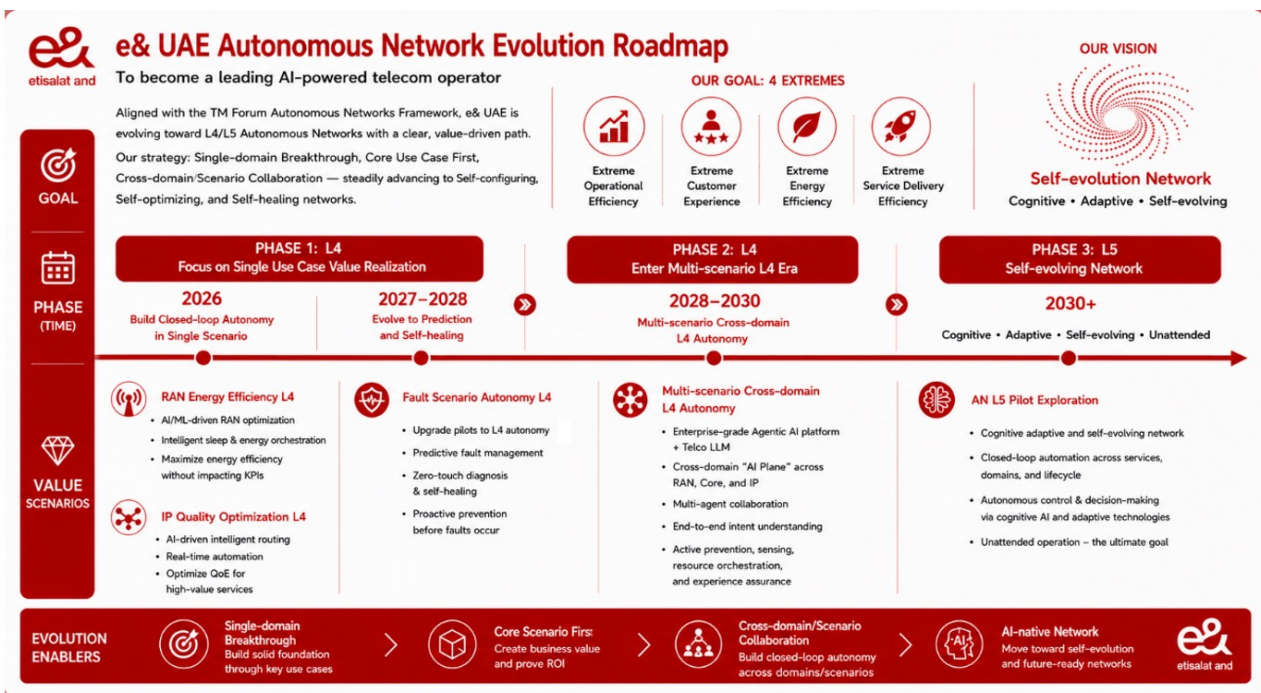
e& etisalat and

e& UAE Autonomous Network Evolution Roadmap

To become a leading AI-powered telecom operator

Aligned with the TM Forum Autonomous Networks Framework, e& UAE is evolving toward L4/L5 Autonomous Networks with a clear, value-driven path.
Our strategy: Single-domain Breakthrough, Core Use Case First, Cross-domain/Scenario Collaboration — steadily advancing to Self-configuring, Self-optimizing, and Self-healing networks.

OUR GOAL: 4 EXTREMES

Extreme Operational Efficiency

Extreme Customer Experience

Extreme Energy Efficiency

Extreme Service Delivery Efficiency

OUR VISION

Self-evolution Network

Cognitive • Adaptive • Self-evolving

GOAL

PHASE (TIME)

PHASE 1: L4
Focus on Single Use Case Value Realization

2026
Build Closed-loop Autonomy in Single Scenario

2027–2028
Evolve to Prediction and Self-healing

PHASE 2: L4
Enter Multi-scenario L4 Era

2028–2030
Multi-scenario Cross-domain L4 Autonomy

PHASE 3: L5
Self-evolving Network

2030+
Cognitive • Adaptive • Self-evolving • Unattended

VALUE SCENARIOS

RAN Energy Efficiency L4
• AI/ML-driven RAN optimization
• Intelligent sleep & energy orchestration
• Maximize energy efficiency without impacting KPIs

IP Quality Optimization L4
• AI-driven intelligent routing
• Real-time automation
• Optimize QoE for high-value services

Fault Scenario Autonomy L4
• Upgrade pilots to L4 autonomy
• Predictive fault management
• Zero-touch diagnosis & self-healing
• Proactive prevention before faults occur

Multi-scenario Cross-domain L4 Autonomy
• Enterprise-grade Agentic AI platform + Telco LLM
• Cross-domain "AI Plane" across RAN, Core, and IP
• Multi-agent collaboration
• End-to-end intent understanding
• Active prevention, sensing, resource orchestration, and experience assurance

AN L5 Pilot Exploration
• Cognitive adaptive and self-evolving network
• Closed-loop automation across services, domains, and lifecycle
• Autonomous control & decision-making via cognitive AI and adaptive technologies
• Unattended operation – the ultimate goal

EVOLUTION ENABLERS

Single-domain Breakthrough
Build solid foundation through key use cases

Core Scenario First
Create business value and prove ROI

Cross-domain/Scenario Collaboration
Build closed-loop autonomy across domains/scenarios

AI-native Network
Move toward self-evolution and future-ready networks

e& etisalat and